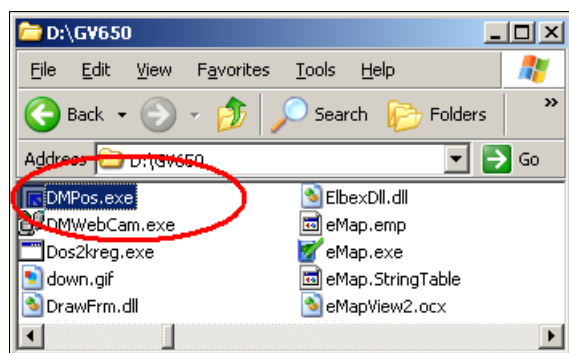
D:\GV650

File Edit View Favorites Tools Help

Back Search Folders »

Address D:\GV650 Go

DMPos.exe
DMWebCam.exe
Dos2kreg.exe
down.gif
DrawFrm.dll

ElbexDll.dll
eMap.emp
eMap.exe
eMap.StringTable
eMapView2.ocx